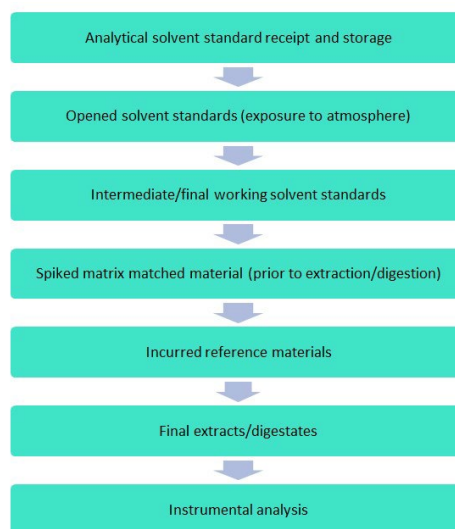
Analytical solvent standard receipt and storage

Opened solvent standards (exposure to atmosphere)

Intermediate/final working solvent standards

Spiked matrix matched material (prior to extraction/digestion)

Incurred reference materials

Final extracts/digestates

Instrumental analysis